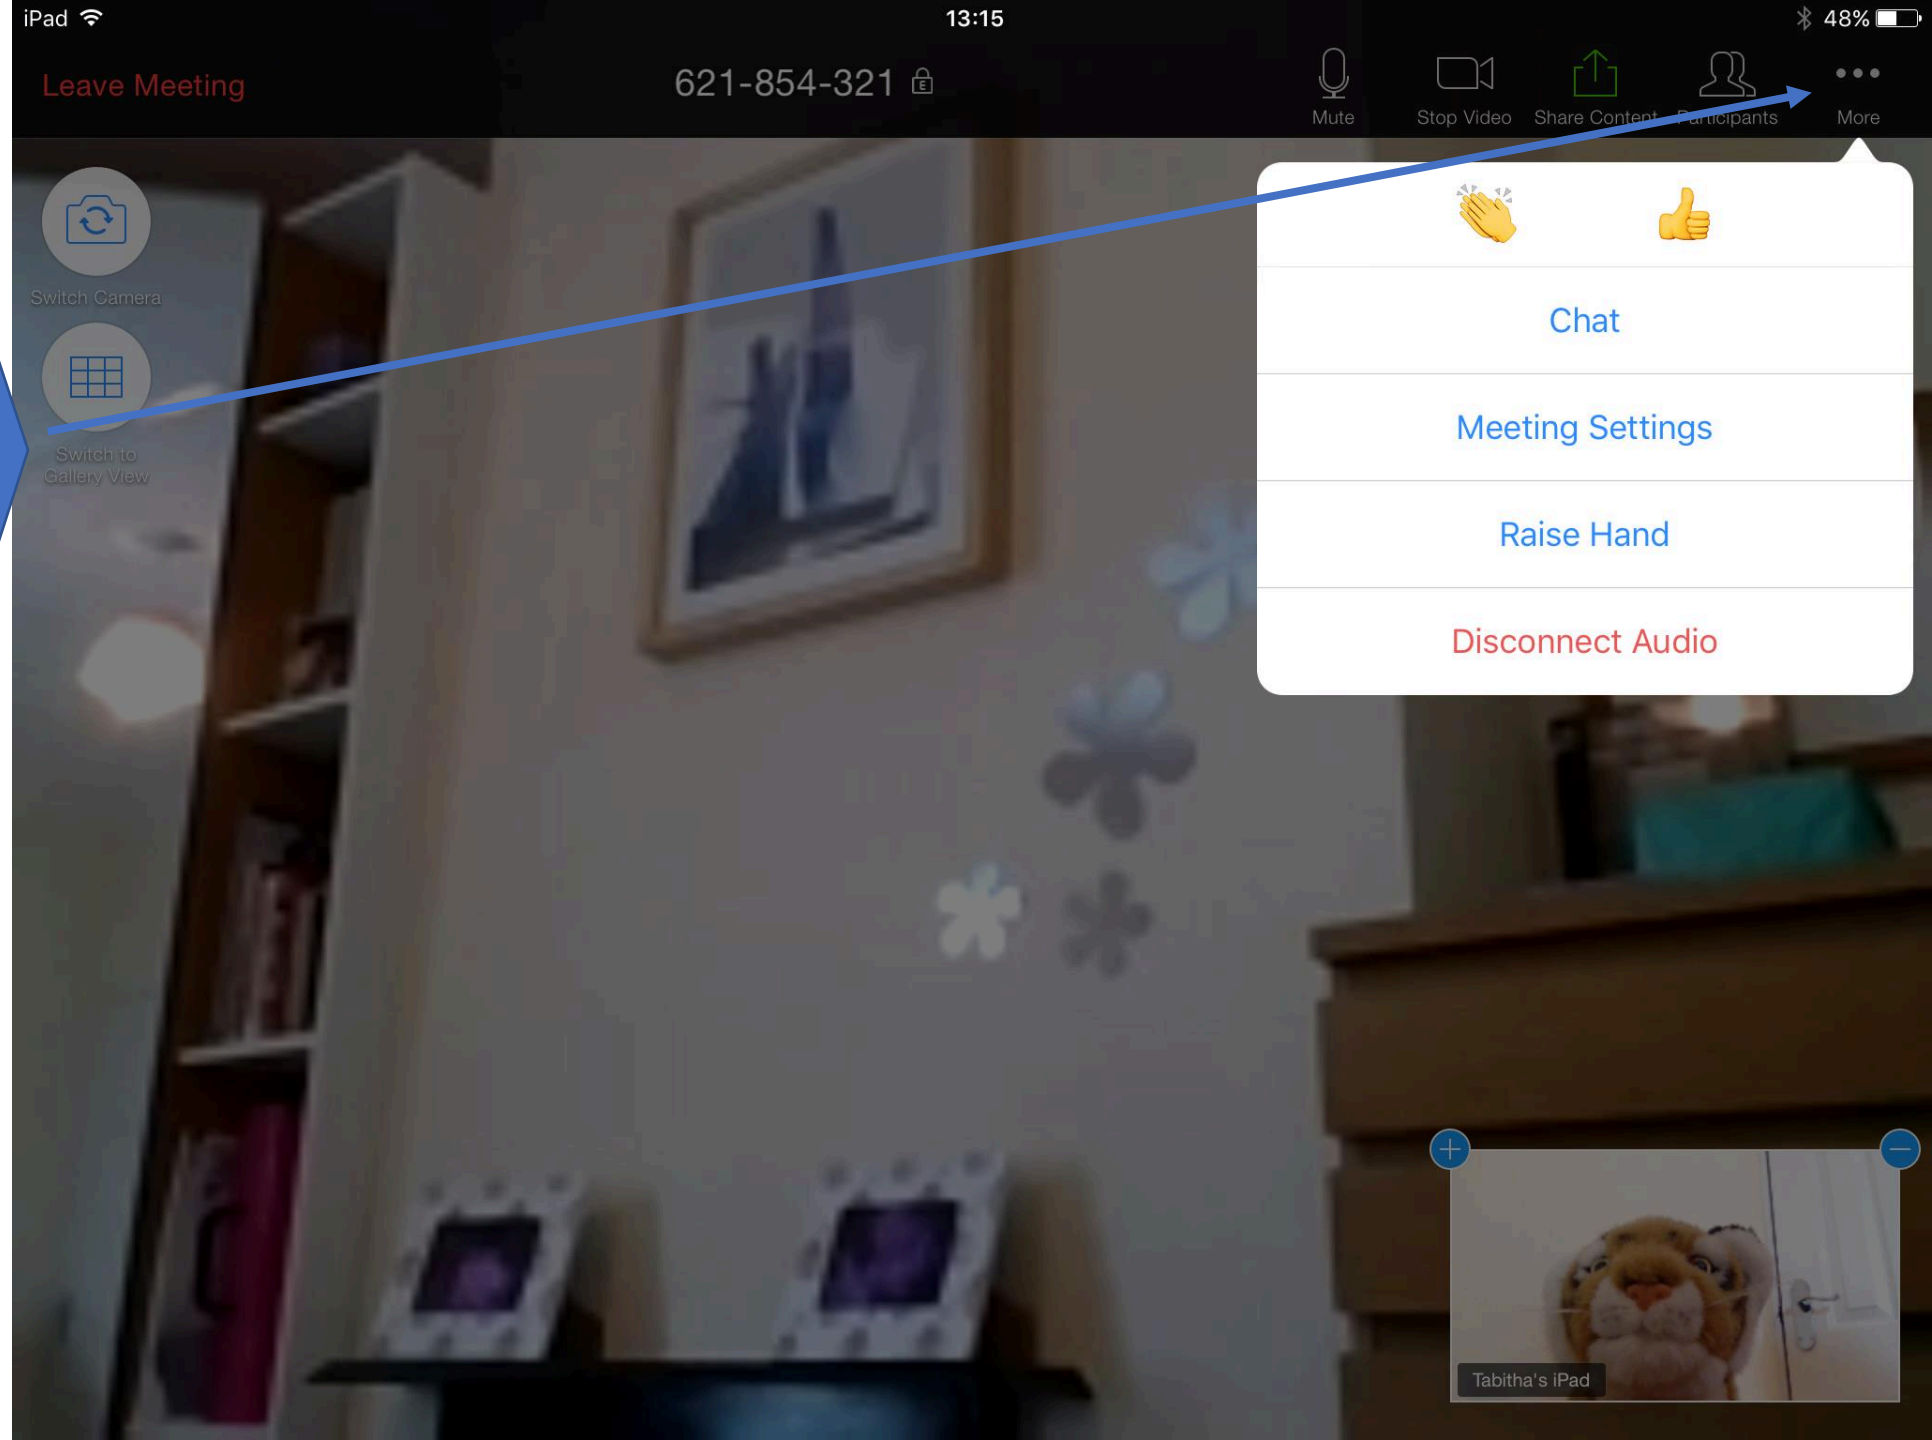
iPad 13:15 48%

Leave Meeting 621-854-321

Mute Stop Video Share Content Participants More

Switch Camera

Switch to Gallery View

👏 👍

Chat

Meeting Settings

Raise Hand

Disconnect Audio

Tabitha's iPad